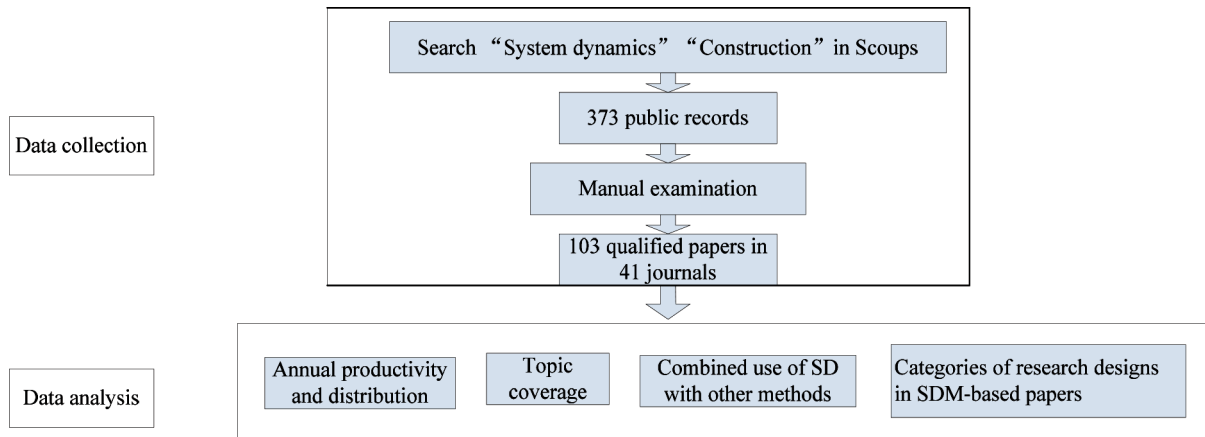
Data collection

Search “System dynamics” “Construction” in Scoups

373 public records

Manual examination

103 qualified papers in 41 journals

Data analysis

Annual productivity and distribution

Topic coverage

Combined use of SD with other methods

Categories of research designs in SDM-based papers